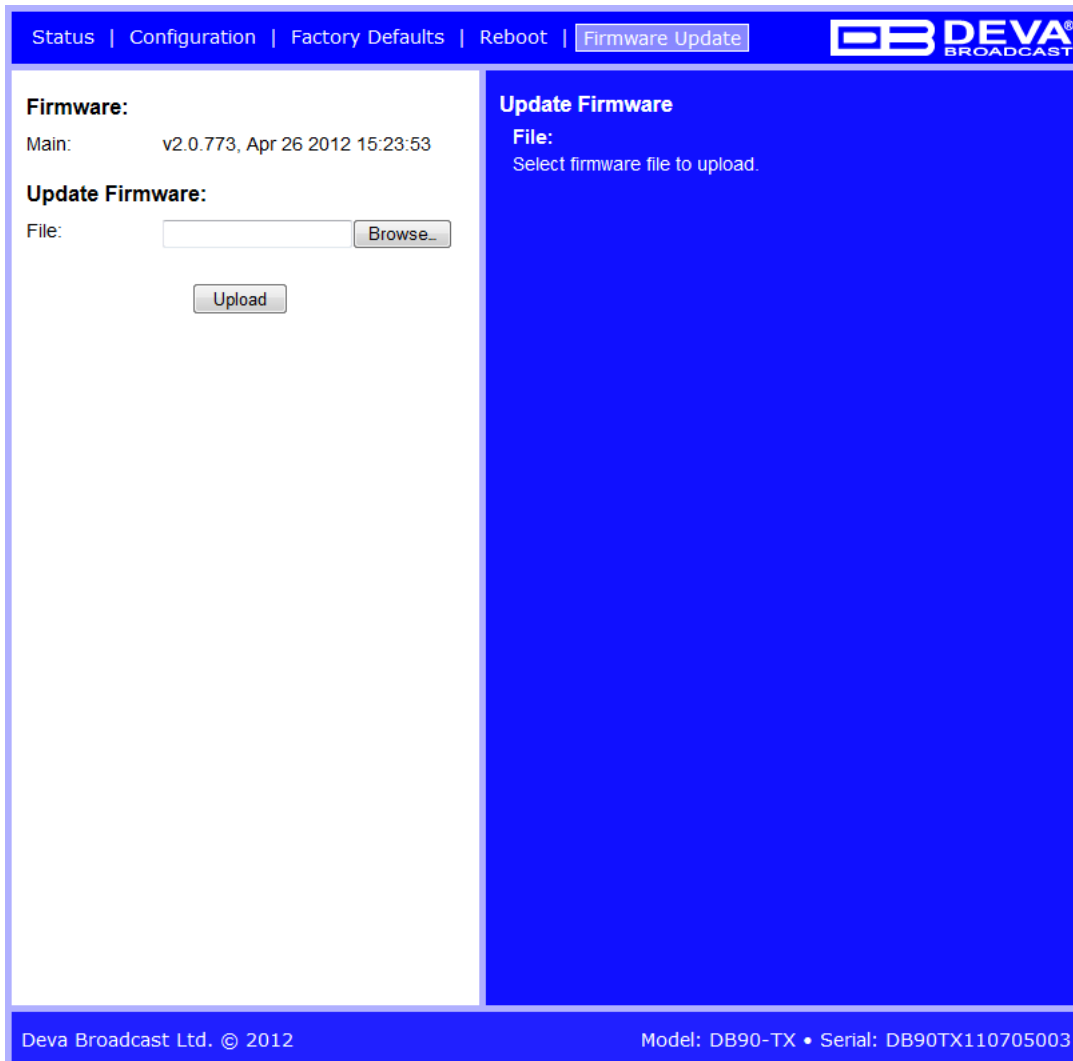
Status | Configuration | Factory Defaults | Reboot | Firmware Update

DB DEVA® BROADCAST

Firmware:

Main: v2.0.773, Apr 26 2012 15:23:53

Update Firmware:

File: Browse...

Upload

Update Firmware

File:

Select firmware file to upload.

Deva Broadcast Ltd. © 2012

Model: DB90-TX • Serial: DB90TX110705003